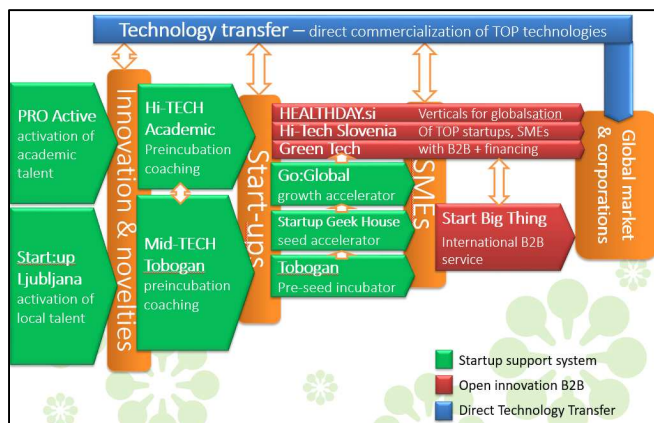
Technology transfer – direct commercialization of TOP technologies

PRO Active activation of academic talent

Start:up Ljubljana activation of local talent

Innovation & novelties

Hi-TECH Academic Preincubation coaching

Mid-TECH Tobogan preincubation coaching

Start-ups

HEALTHDAY.si Verticals for globalsation

Hi-Tech Slovenia Of TOP startups, SMEs

Green Tech with B2B + financing

Go:Global growth accelerator

Startup Geek House seed accelerator

Tobogan Pre-seed incubator

SMEs

Start Big Thing International B2B service

Global market & corporations

Startup support system

Open innovation B2B

Direct Technology Transfer